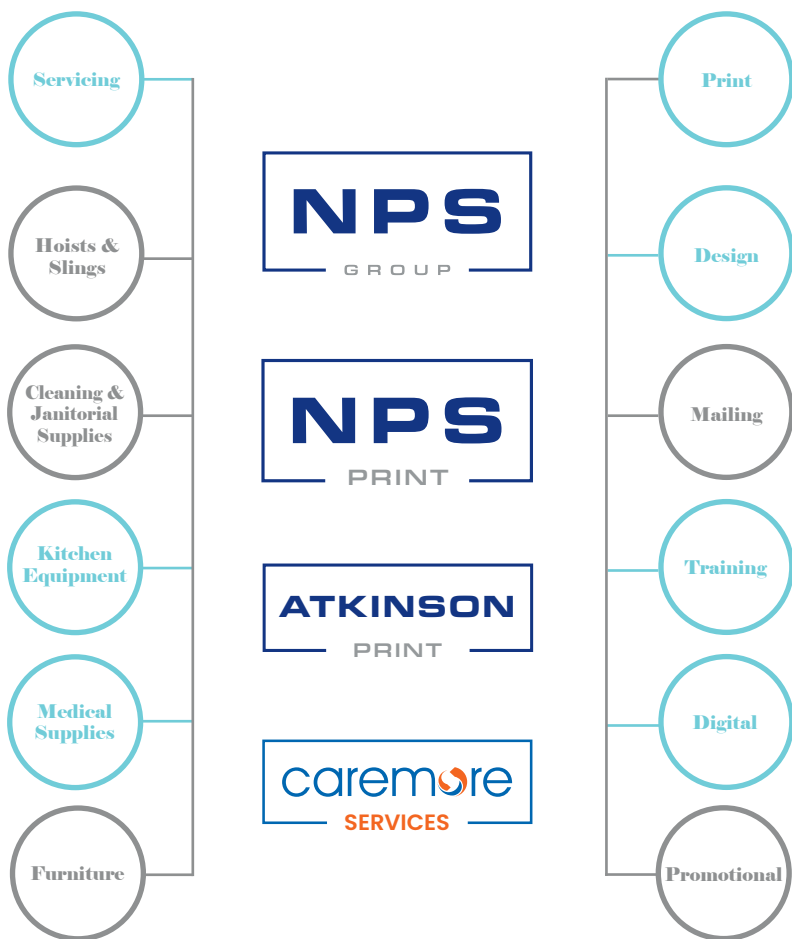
Servicing

Hoists & Slings

Cleaning & Janitorial Supplies

Kitchen Equipment

Medical Supplies

Furniture

NPS
GROUP

NPS
PRINT

ATKINSON
PRINT

caremore
SERVICES

Print

Design

Mailing

Training

Digital

Promotional